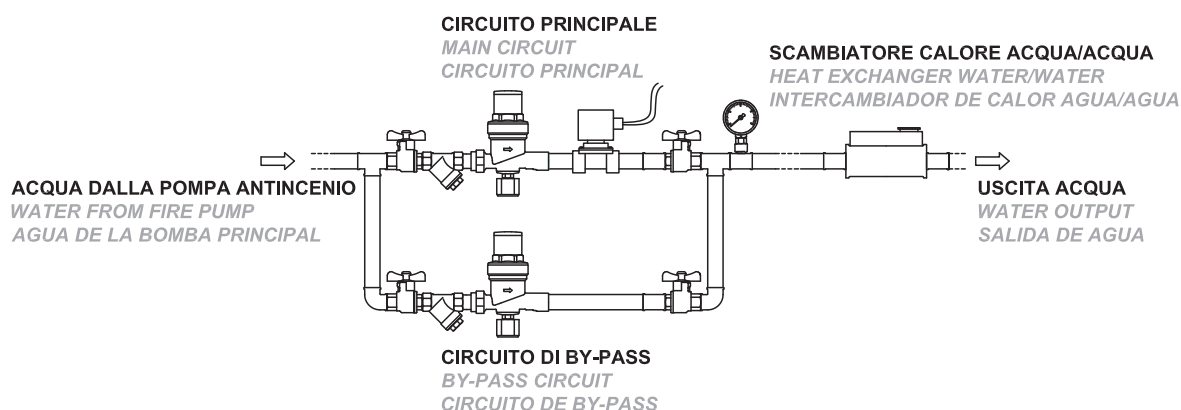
CIRCUITO PRINCIPALE
MAIN CIRCUIT
CIRCUITO PRINCIPAL

SCAMBIATORE CALORE ACQUA/ACQUA
HEAT EXCHANGER WATER/WATER
INTERCAMBIADOR DE CALOR AGUA/AGUA

ACQUA DALLA POMPA ANTINCENIO
WATER FROM FIRE PUMP
AGUA DE LA BOMBA PRINCIPAL

USCITA ACQUA
WATER OUTPUT
SALIDA DE AGUA

CIRCUITO DI BY-PASS
BY-PASS CIRCUIT
CIRCUITO DE BY-PASS